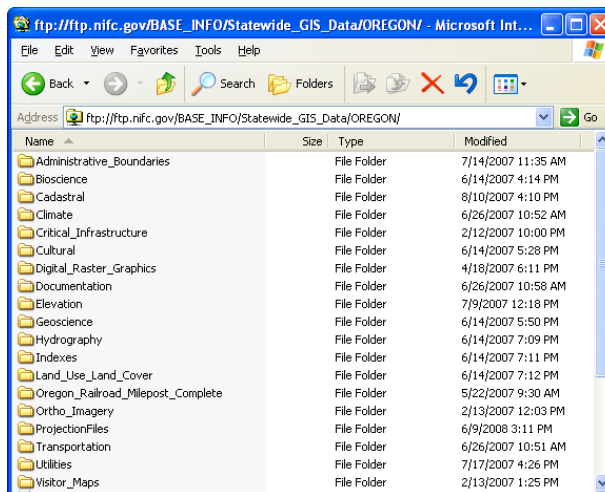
ftp://ftp.nifc.gov/BASE_INFO/Statewide_GIS_Data/OREGON/ - Microsoft Int

File Edit View Favorites Tools Help

Back Search Folders

Address ftp://ftp.nifc.gov/BASE_INFO/Statewide_GIS_Data/OREGON/ Go

| Name | Size | Type | Modified |
|---|---|---|---|
| Administrative_Boundaries | | File Folder | 7/14/2007 11:35 AM |
| Bioscience | | File Folder | 6/14/2007 4:14 PM |
| Cadastral | | File Folder | 8/10/2007 4:10 PM |
| Climate | | File Folder | 6/26/2007 10:52 AM |
| Critical_Infrastructure | | File Folder | 2/12/2007 10:00 PM |
| Cultural | | File Folder | 6/14/2007 5:28 PM |
| Digital_Raster_Graphics | | File Folder | 4/18/2007 6:11 PM |
| Documentation | | File Folder | 6/26/2007 10:58 AM |
| Elevation | | File Folder | 7/9/2007 12:18 PM |
| Geoscience | | File Folder | 6/14/2007 5:50 PM |
| Hydrography | | File Folder | 6/14/2007 7:09 PM |
| Indexes | | File Folder | 6/14/2007 7:11 PM |
| Land_Use_Land_Cover | | File Folder | 6/14/2007 7:12 PM |
| Oregon_Railroad_Milepost_Complete | | File Folder | 5/22/2007 9:30 AM |
| Ortho_Imagery | | File Folder | 2/13/2007 12:03 PM |
| ProjectionFiles | | File Folder | 6/9/2008 3:11 PM |
| Transportation | | File Folder | 6/26/2007 10:51 AM |
| Utilities | | File Folder | 7/17/2007 4:26 PM |
| Visitor_Maps | | File Folder | 2/13/2007 1:25 PM |